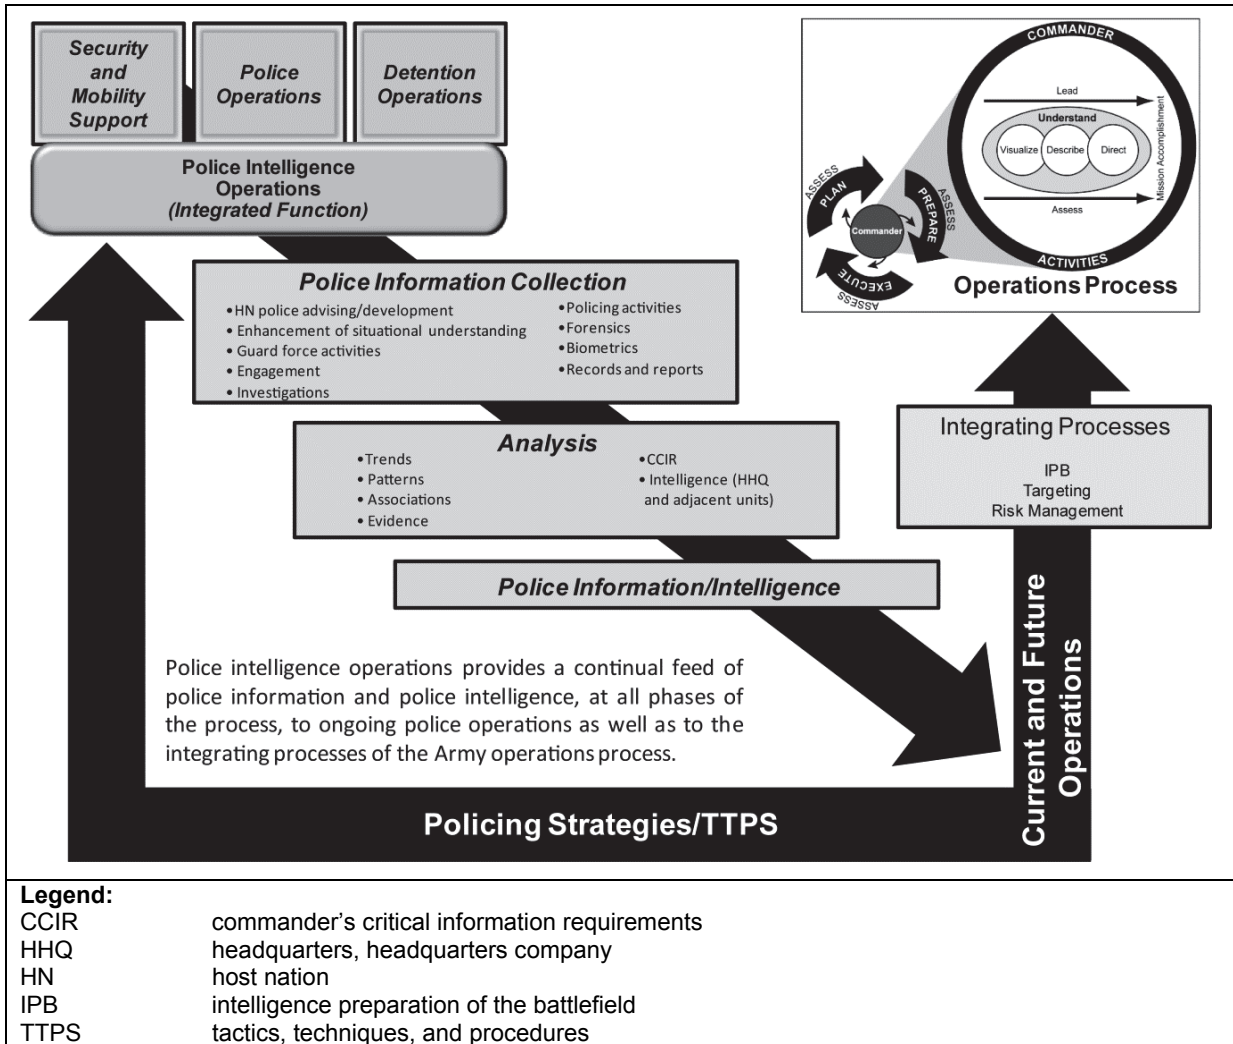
Security and Mobility Support

Police Operations

Detention Operations

Police Intelligence Operations
(Integrated Function)

COMMANDER

Lead

Understand

Visualize Describe Direct

Assess

Mission Accomplishment

ACTIVITIES

ASSESS
PLAN
Commander
ASSESS
PREPARE
EXECUTE
ASSESS

Operations Process

Police Information Collection
• HN police advising/development
• Enhancement of situational understanding
• Guard force activities
• Engagement
• Investigations
• Policing activities
• Forensics
• Biometrics
• Records and reports

Integrating Processes
IPB
Targeting
Risk Management

Analysis
• Trends
• Patterns
• Associations
• Evidence
• CCIR
• Intelligence (HHQ and adjacent units)

Police Information/Intelligence

Current and Future Operations

Police intelligence operations provides a continual feed of police information and police intelligence, at all phases of the process, to ongoing police operations as well as to the integrating processes of the Army operations process.

Policing Strategies/TTPS

Legend:

| | |
|---|---|
| CCIR | commander's critical information requirements |
| HHQ | headquarters, headquarters company |
| HN | host nation |
| IPB | intelligence preparation of the battlefield |
| TTPS | tactics, techniques, and procedures |